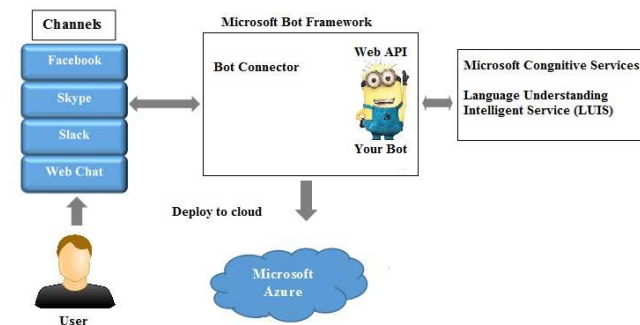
Channels

Facebook

Skype

Slack

Web Chat

User

Microsoft Bot Framework

Bot Connector

Web API

Your Bot

Microsoft Cognitive Services

Language Understanding Intelligent Service (LUIS)

Deploy to cloud

Microsoft Azure